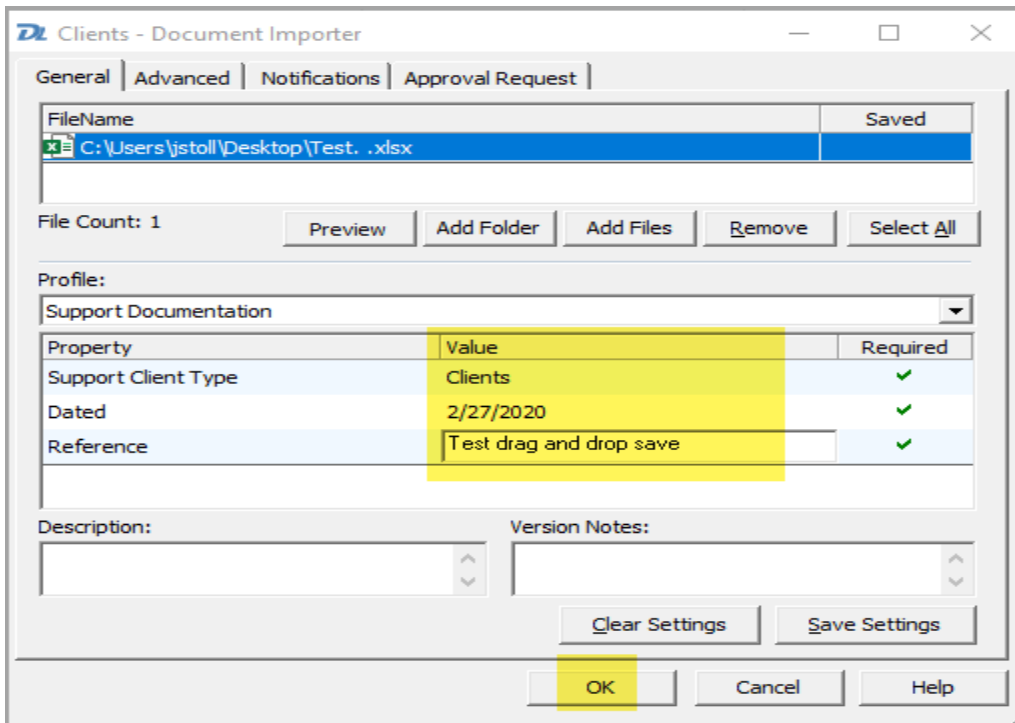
DL Clients - Document Importer

General | Advanced | Notifications | Approval Request

| FileName | Saved |
|---|---|
| C:\Users\jstoll\Desktop\Test. .xlsx | |

File Count: 1

Preview | Add Folder | Add Files | Remove | Select All

Profile:

Support Documentation

| Property | Value | Required |
|---|---|---|
| Support Client Type | Clients | ✔ |
| Dated | 2/27/2020 | ✔ |
| Reference | Test drag and drop save | ✔ |

Description:

Version Notes:

Clear Settings | Save Settings

OK | Cancel | Help